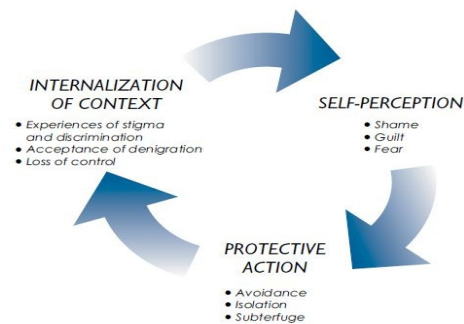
INTERNALIZATION OF CONTEXT
• Experiences of stigma and discrimination
• Acceptance of denigration
• Loss of control

SELF-PERCEPTION
• Shame
• Guilt
• Fear

PROTECTIVE ACTION
• Avoidance
• Isolation
• Subterfuge